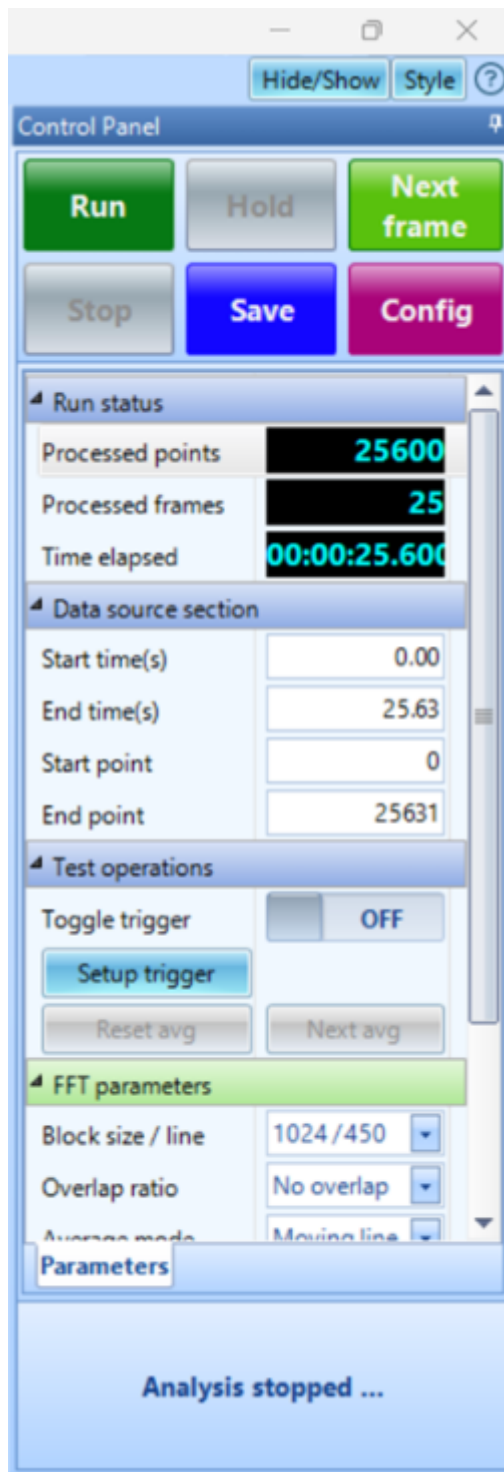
Hide/Show Style ?

Control Panel

Run
Hold
Next frame
Stop
Save
Config

Run status
Processed points 25600
Processed frames 25
Time elapsed 00:00:25.600

Data source section
Start time(s) 0.00
End time(s) 25.63
Start point 0
End point 25631

Test operations
Toggle trigger OFF
Setup trigger
Reset avg
Next avg

FFT parameters
Block size / line 1024 / 450
Overlap ratio No overlap
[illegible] Moving line

Parameters

Analysis stopped ...